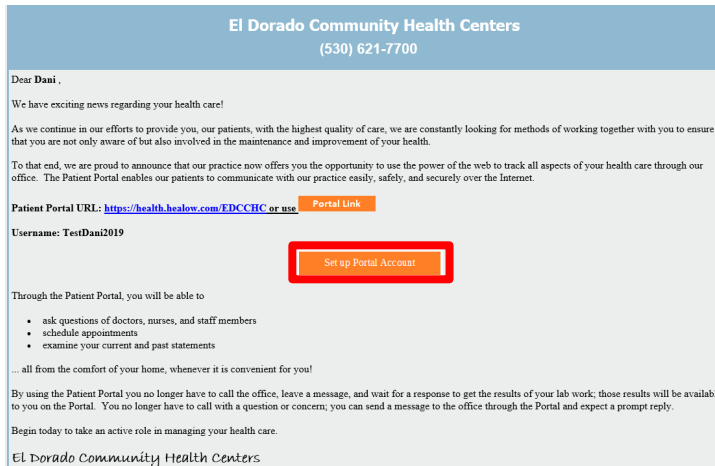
El Dorado Community Health Centers
(530) 621-7700

Dear **Dani** ,

We have exciting news regarding your health care!

As we continue in our efforts to provide you, our patients, with the highest quality of care, we are constantly looking for methods of working together with you to ensure that you are not only aware of but also involved in the maintenance and improvement of your health.

To that end, we are proud to announce that our practice now offers you the opportunity to use the power of the web to track all aspects of your health care through our office. The Patient Portal enables our patients to communicate with our practice easily, safely, and securely over the Internet.

**Patient Portal URL: https://health.healow.com/EDCCHC or use** Portal Link

**Username: TestDani2019**

Set up Portal Account

Through the Patient Portal, you will be able to

- ask questions of doctors, nurses, and staff members
- schedule appointments
- examine your current and past statements

... all from the comfort of your home, whenever it is convenient for you!

By using the Patient Portal you no longer have to call the office, leave a message, and wait for a response to get the results of your lab work; those results will be availab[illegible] to you on the Portal. You no longer have to call with a question or concern; you can send a message to the office through the Portal and expect a prompt reply.

Begin today to take an active role in managing your health care.

El Dorado Community Health Centers